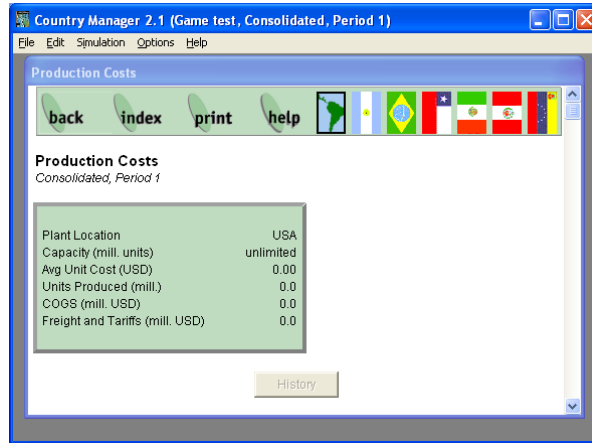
Country Manager 2.1 (Game test, Consolidated, Period 1)

File Edit Simulation Options Help

Production Costs

back index print help

Production Costs
Consolidated, Period 1

| Plant Location | USA |
|---|---|
| Capacity (mill. units) | unlimited |
| Avg Unit Cost (USD) | 0.00 |
| Units Produced (mill.) | 0.0 |
| COGS (mill. USD) | 0.0 |
| Freight and Tariffs (mill. USD) | 0.0 |

History